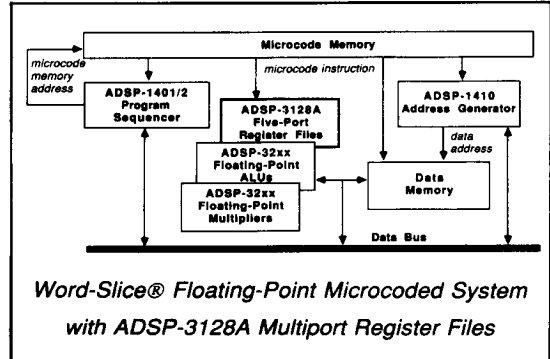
Microcode Memory

microcode memory address

microcode instruction

ADSP-1401/2 Program Sequencer

ADSP-3128A Five-Port Register Files

ADSP-32xx Floating-Point ALUs

ADSP-32xx Floating-Point Multipliers

ADSP-1410 Address Generator

data address

Data Memory

Data Bus

Word-Slice® Floating-Point Microcoded System with ADSP-3128A Multiport Register Files